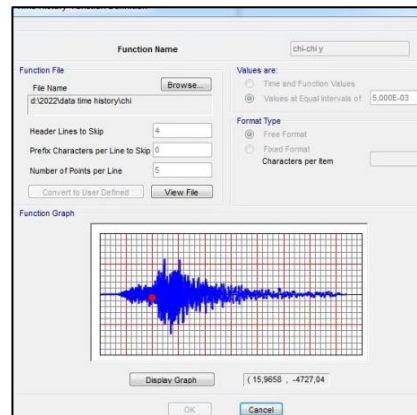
Function Name
chi-chi y

Function File
File Name
Browse...
d:\2022\data time history\chi

Header Lines to Skip
4
Prefix Characters per Line to Skip
0
Number of Points per Line
5
Convert to User Defined
View File

Values are:
Time and Function Values
Values at Equal Intervals of
5,000E-03

Format Type
Free Format
Fixed Format
Characters per Item

Function Graph

Display Graph
(15,9658 , -4727,04

OK
Cancel